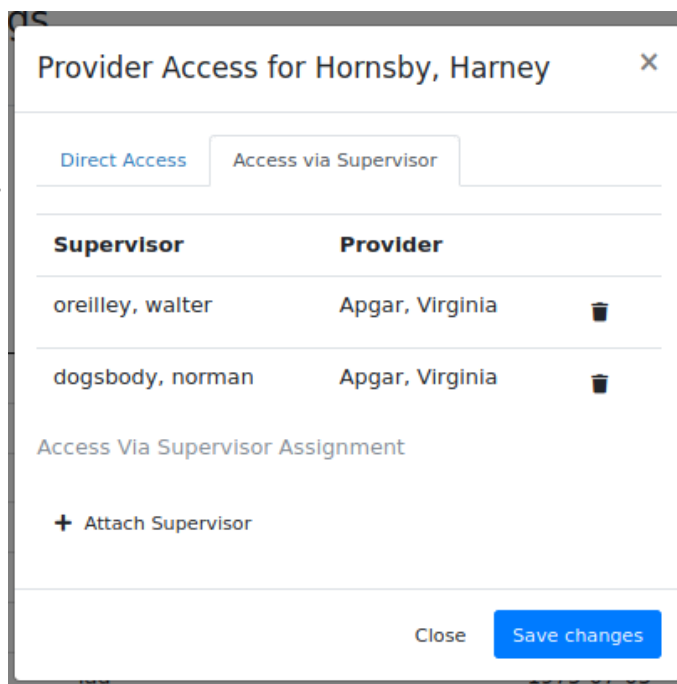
Provider Access for Hornsby, Harney

×

Direct Access

Access via Supervisor

| Supervisor | Provider | |
|---|---|---|
| oreilley, walter | Apgar, Virginia | |
| dogsbody, norman | Apgar, Virginia | |

Access Via Supervisor Assignment

+ Attach Supervisor

Close

Save changes